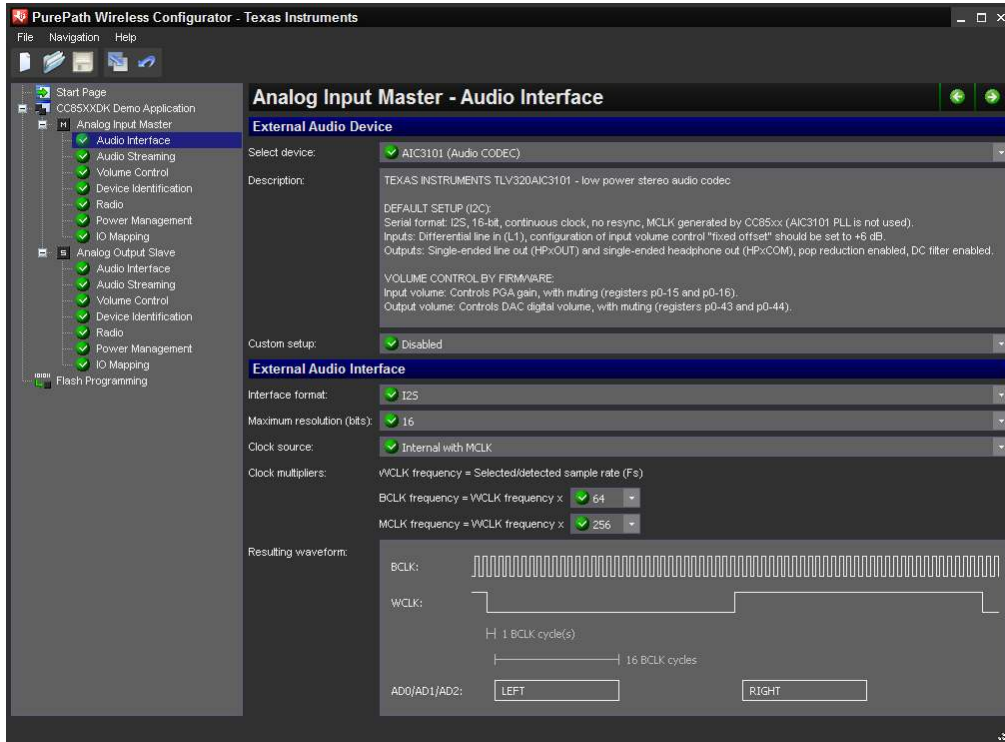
PurePath Wireless Configurator - Texas Instruments

File Navigation Help

Start Page
CC85XXDK Demo Application
M Analog Input Master
Audio Interface
Audio Streaming
Volume Control
Device Identification
Radio
Power Management
IO Mapping
S Analog Output Slave
Audio Interface
Audio Streaming
Volume Control
Device Identification
Radio
Power Management
IO Mapping
Flash Programming

Analog Input Master - Audio Interface

External Audio Device

Select device: AIC3101 (Audio CODEC)

Description: TEXAS INSTRUMENTS TLV320AIC3101 - low power stereo audio codec

DEFAULT SETUP (I2C):
Serial format: I2S, 16-bit, continuous clock, no resync, MCLK generated by CC85xx (AIC3101 PLL is not used).
Inputs: Differential line in (L1), configuration of input volume control "fixed offset" should be set to +6 dB.
Outputs: Single-ended line out (HPxOUT) and single-ended headphone out (HPxCOM), pop reduction enabled, DC filter enabled.

VOLUME CONTROL BY FIRMWARE:
Input volume: Controls PGA gain, with muting (registers p0-15 and p0-16).
Output volume: Controls DAC digital volume, with muting (registers p0-43 and p0-44).

Custom setup: Disabled

External Audio Interface

Interface format: I2S

Maximum resolution (bits): 16

Clock source: Internal with MCLK

Clock multipliers: WCLK frequency = Selected/detected sample rate (Fs)

BCLK frequency = WCLK frequency x 64

MCLK frequency = WCLK frequency x 256

Resulting waveform:

BCLK:

WCLK:

1 BCLK cycle(s)

16 BCLK cycles

AD0/AD1/AD2: LEFT RIGHT